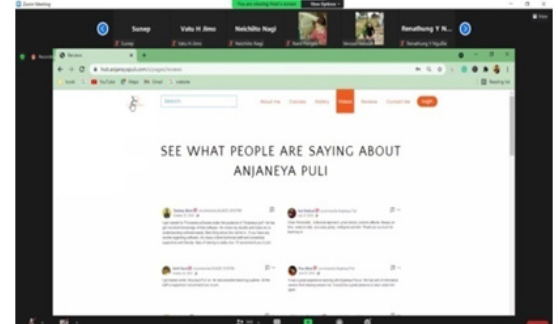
Zoom Meeting

You are viewing Puli's screen

View Options

Sunep

Vatu H Jimo

Neichilito Nagi

Renathung Y N...

Sunep

Vatu H Jimo

Neichilito Nagi

Reviews

Search

About me

Courses

Gallery

Videos

Reviews

Contact me

Login

SEE WHAT PEOPLE ARE SAYING ABOUT ANJANEYA PULI